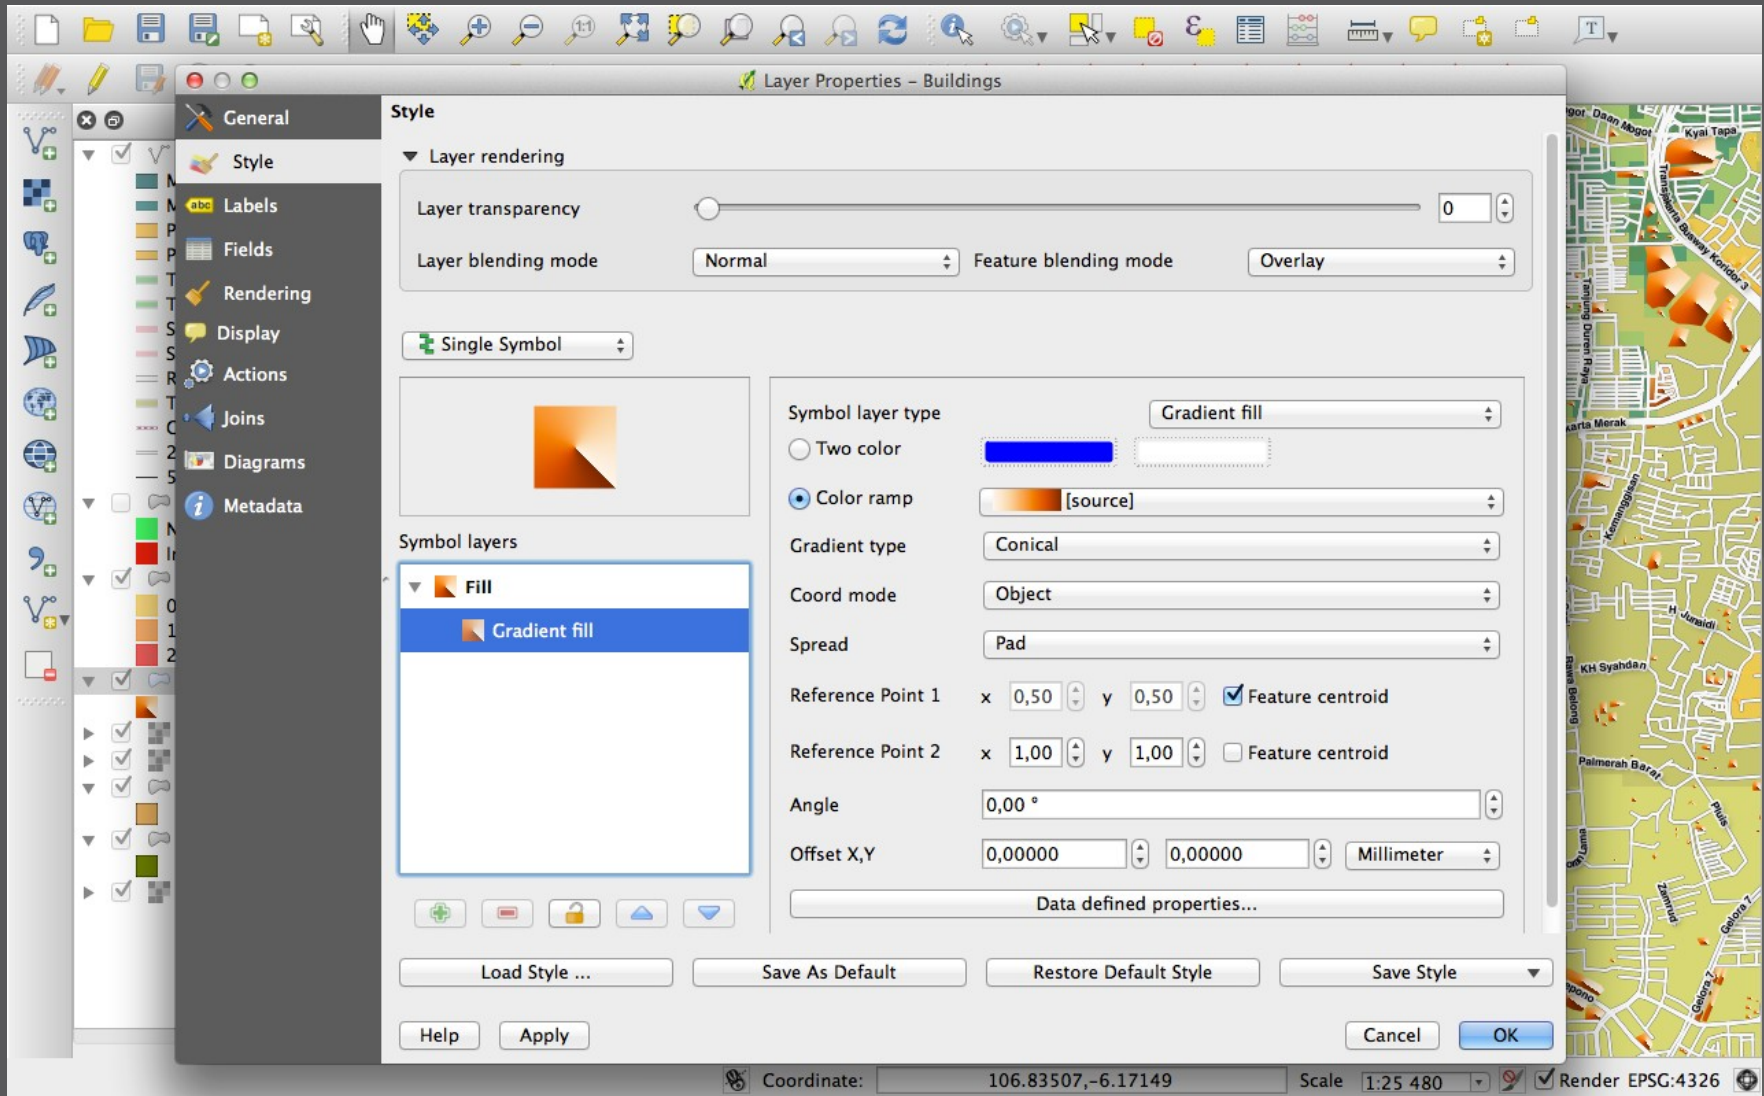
Layer Properties – Buildings

General
Style
Labels
Fields
Rendering
Display
Actions
Joins
Diagrams
Metadata

Style

Layer rendering

Layer transparency
0

Layer blending mode
Normal
Feature blending mode
Overlay

Single Symbol

Symbol layers

Fill
Gradient fill

Symbol layer type
Gradient fill
Two color
Color ramp
[source]
Gradient type
Conical
Coord mode
Object
Spread
Pad
Reference Point 1
x
0,50
y
0,50
Feature centroid
Reference Point 2
x
1,00
y
1,00
Feature centroid
Angle
0,00 °
Offset X,Y
0,00000
0,00000
Millimeter
Data defined properties...

Load Style ...
Save As Default
Restore Default Style
Save Style

Help
Apply
Cancel
OK

Coordinate:
106.83507,-6.17149
Scale
1:25 480
Render
EPSG:4326

Kyai Tapa
Tanjung Duren Raya
Kemanggisan
Jursidi
KH Syahdan
Rawa Belong
Palmerah Barat
Gelora
Kartu Merak